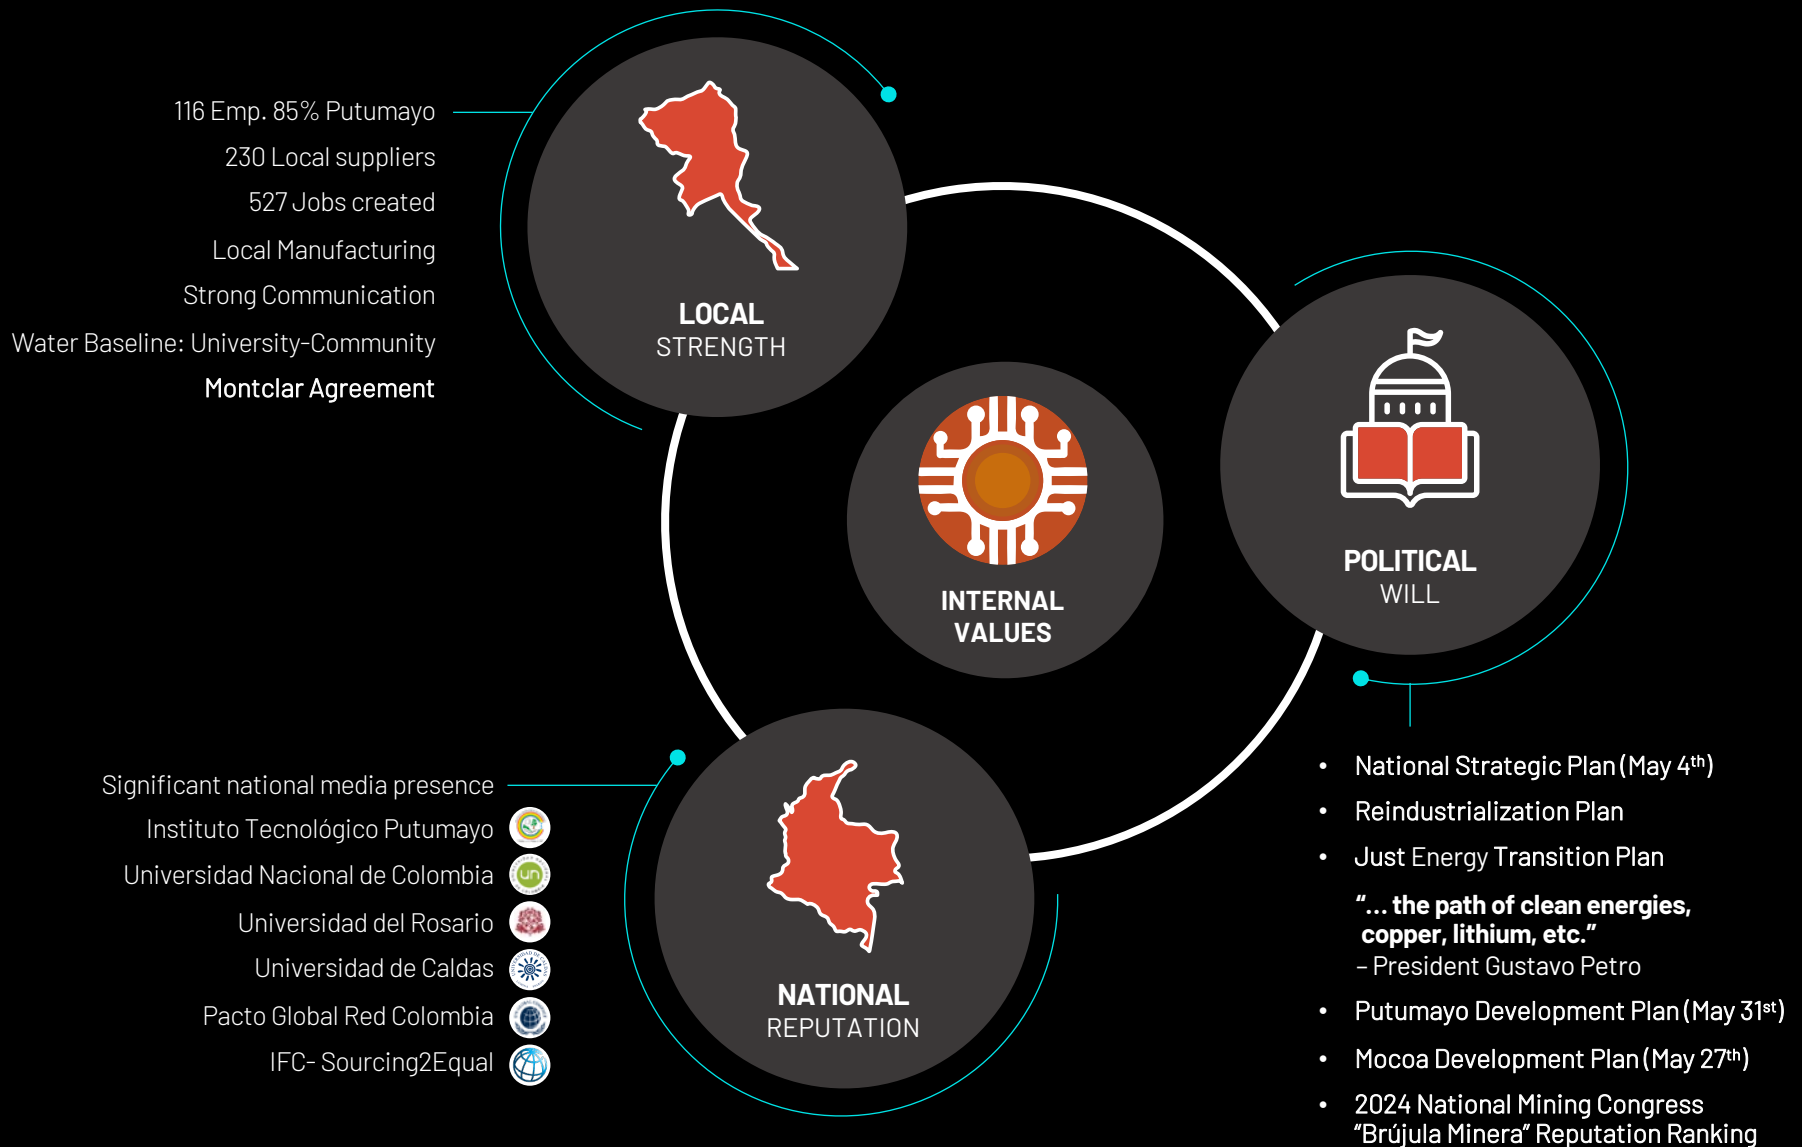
116 Emp. 85% Putumayo
230 Local suppliers
527 Jobs created
Local Manufacturing
Strong Communication
Water Baseline: University-Community
Montclar Agreement

LOCAL
STRENGTH

INTERNAL
VALUES

POLITICAL
WILL

Significant national media presence
Instituto Tecnológico Putumayo
Universidad Nacional de Colombia
Universidad del Rosario
Universidad de Caldas
Pacto Global Red Colombia
IFC- Sourcing2Equal

NATIONAL
REPUTATION

- National Strategic Plan (May 4$^{th}$)
- Reindustrialization Plan
- Just Energy Transition Plan

"… the path of clean energies, copper, lithium, etc."
– President Gustavo Petro

- Putumayo Development Plan (May 31$^{st}$)
- Mocoa Development Plan (May 27$^{th}$)
- 2024 National Mining Congress "Brújula Minera" Reputation Ranking